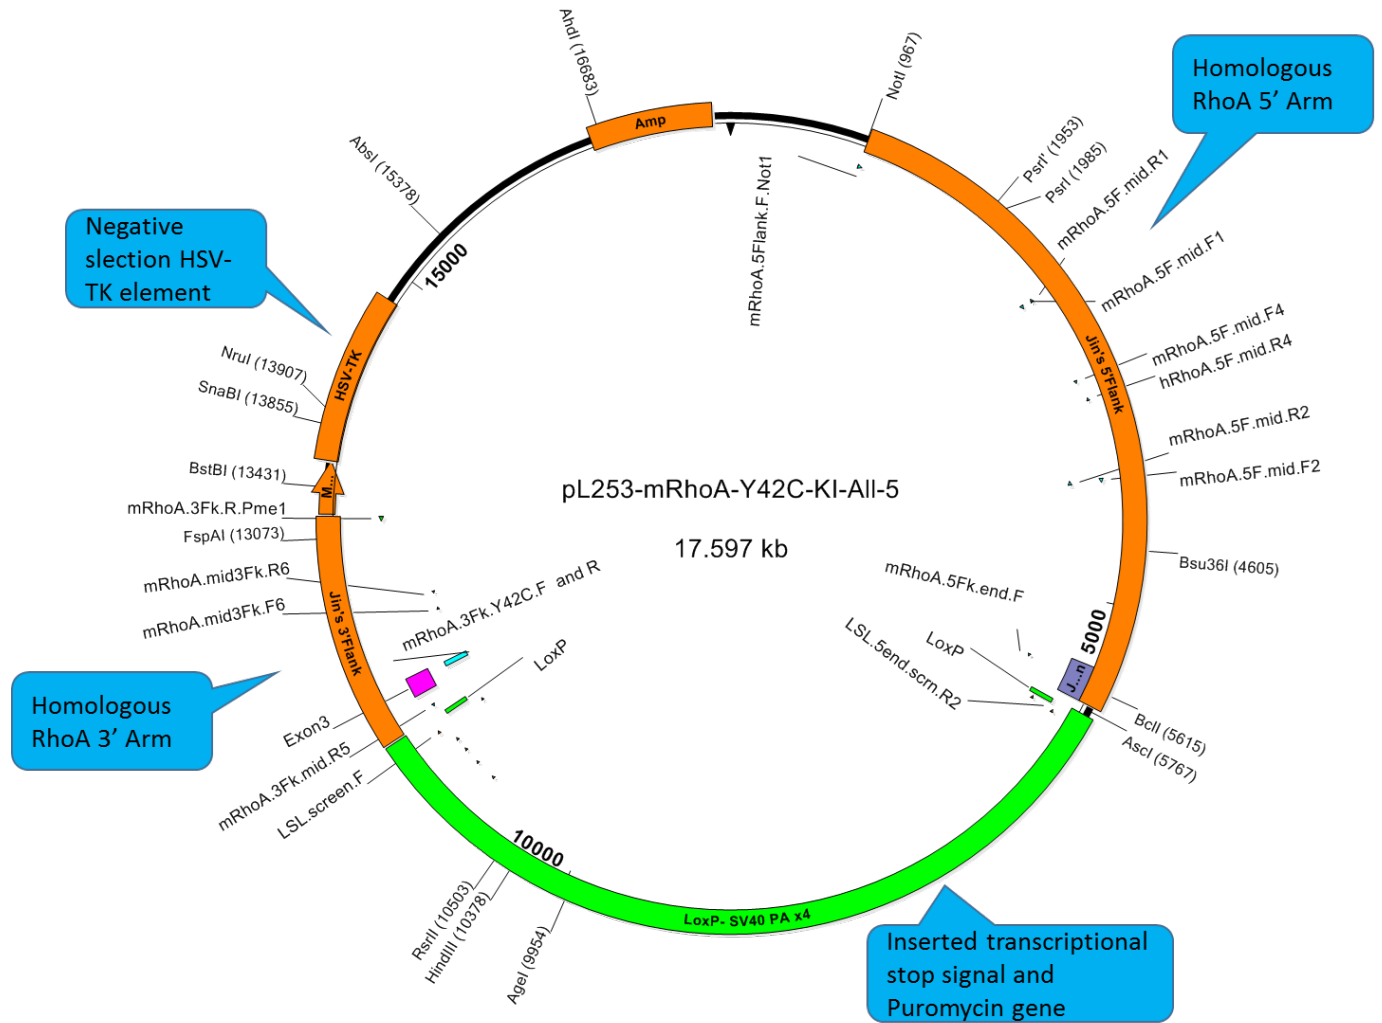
AhdI (16683)

NotI (967)

Homologous RhoA 5' Arm

Amp

mRhoA.5Flank.F.Not1

PsrI' (1953)
PsrI (1985)
mRhoA.5F.mid.R1
mRhoA.5F.mid.F1

AbsI (15378)

15000

Negative slection HSV-TK element

HSV-TK

Jin's 5'Flank

mRhoA.5F.mid.F4
hRhoA.5F.mid.R4

NruI (13907)
SnaBI (13855)

mRhoA.5F.mid.R2
mRhoA.5F.mid.F2

BstBI (13431)

pL253-mRhoA-Y42C-KI-All-5

M...

mRhoA.3Fk.R.Pme1
FspAI (13073)

17.597 kb

Bsu36I (4605)

mRhoA.mid3Fk.R6
mRhoA.mid3Fk.F6

mRhoA.3Fk.Y42C.F and R

mRhoA.5Fk.end.F

Jin's 3'Flank

LoxP

LSL.5end.scrn.R2

LoxP

5000

J...n

Homologous RhoA 3' Arm

Exon3
mRhoA.3Fk.mid.R5
LSL.screen.F

BclI (5615)
AscI (5767)

10000

RsrII (10503)
HindIII (10378)
AgeI (9954)

LoxP- SV40 PA x4

Inserted transcriptional stop signal and Puromycin gene